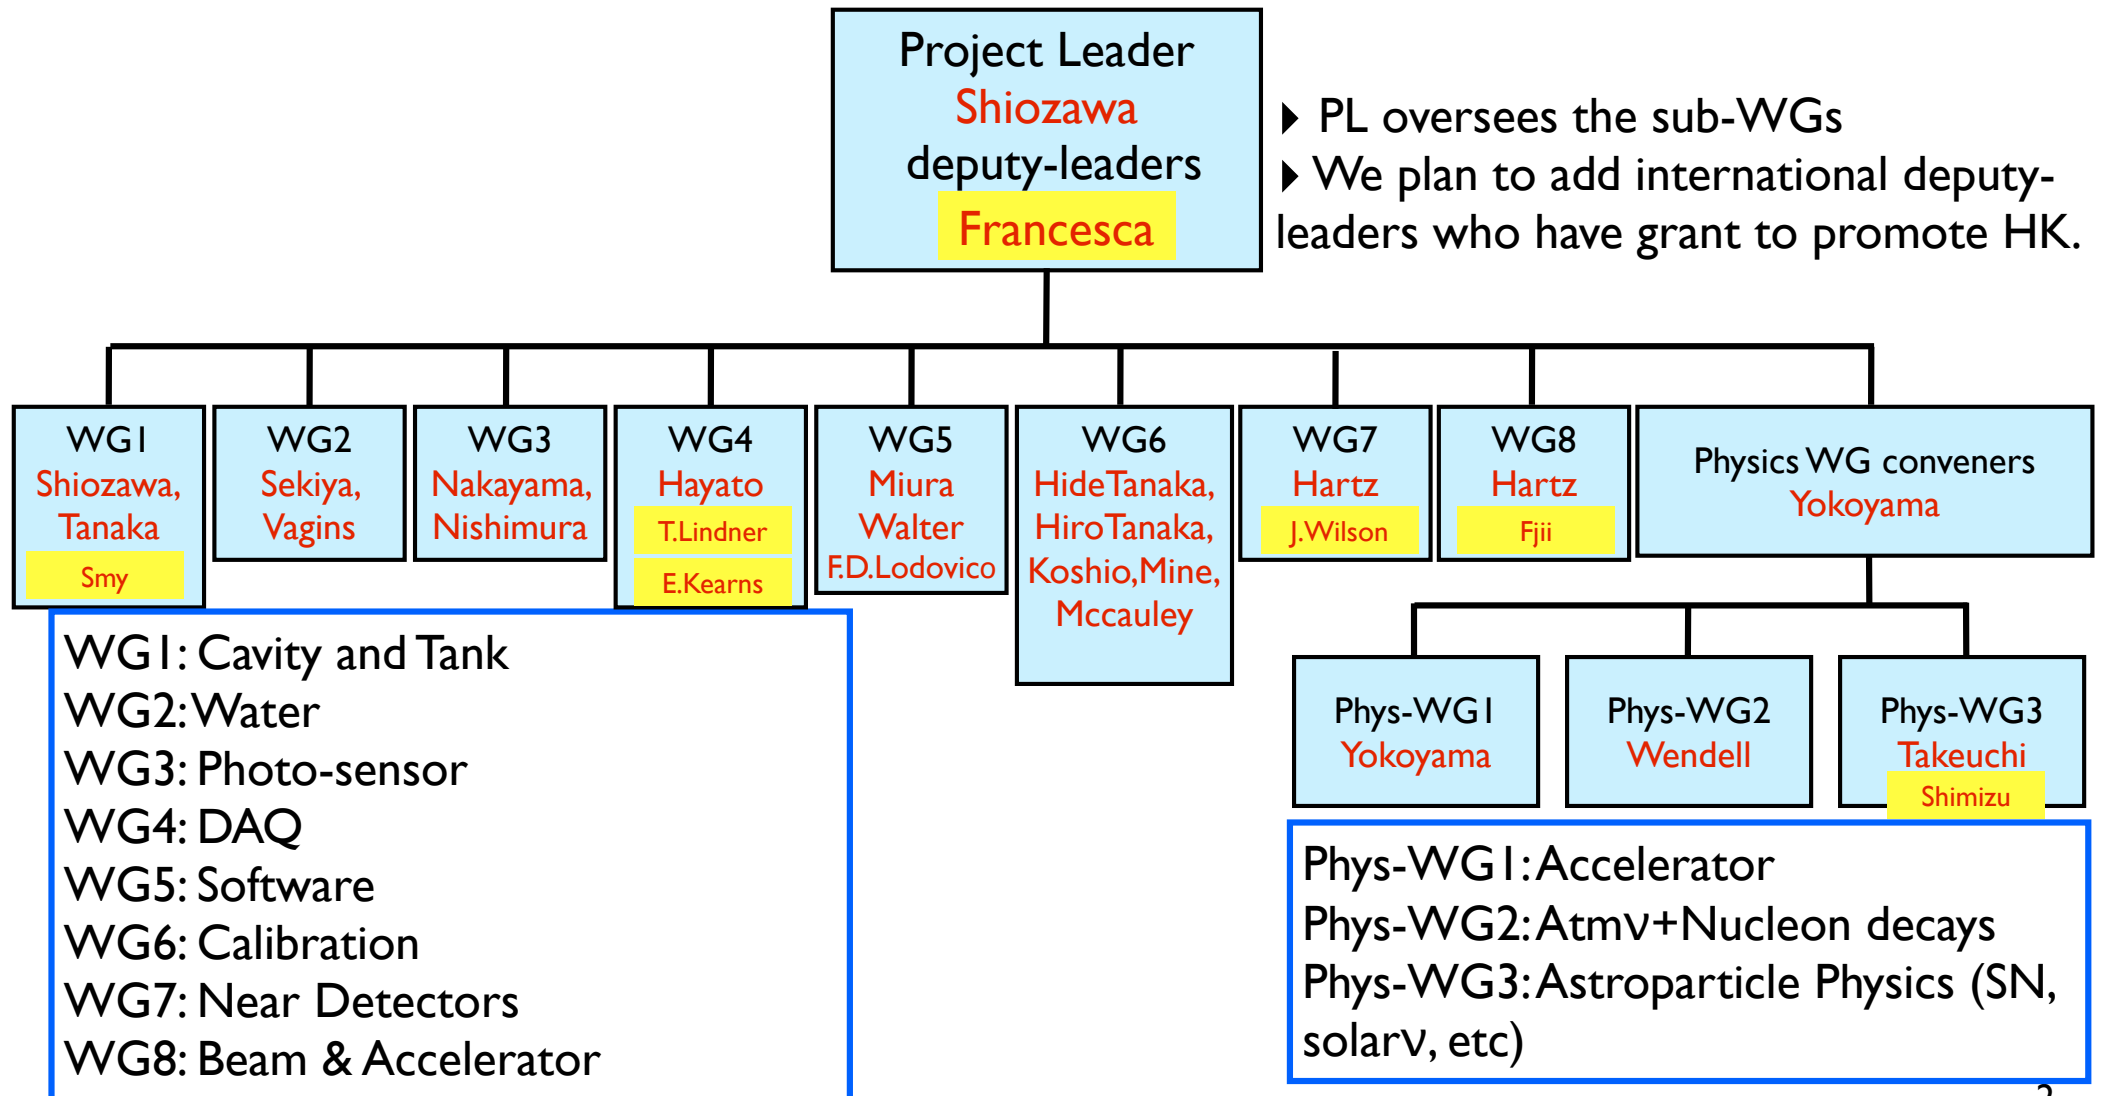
Project Leader
Shiozawa
deputy-leaders
Francesca

PL oversees the sub-WGs
We plan to add international deputy-leaders who have grant to promote HK.

WG1
Shiozawa, Tanaka
Smy

WG2
Sekiya, Vagins

WG3
Nakayama, Nishimura

WG4
Hayato
T.Lindner
E.Kearns

WG5
Miura
Walter
F.D.Lodovico

WG6
Hide Tanaka, Hiro Tanaka, Koshio, Mine, Mccauley

WG7
Hartz
J.Wilson

WG8
Hartz
Fjii

Physics WG conveners
Yokoyama

Phys-WG1
Yokoyama

Phys-WG2
Wendell

Phys-WG3
Takeuchi
Shimizu

WG1: Cavity and Tank
WG2: Water
WG3: Photo-sensor
WG4: DAQ
WG5: Software
WG6: Calibration
WG7: Near Detectors
WG8: Beam & Accelerator

Phys-WG1: Accelerator
Phys-WG2: Atmν+Nucleon decays
Phys-WG3: Astroparticle Physics (SN, solarν, etc)